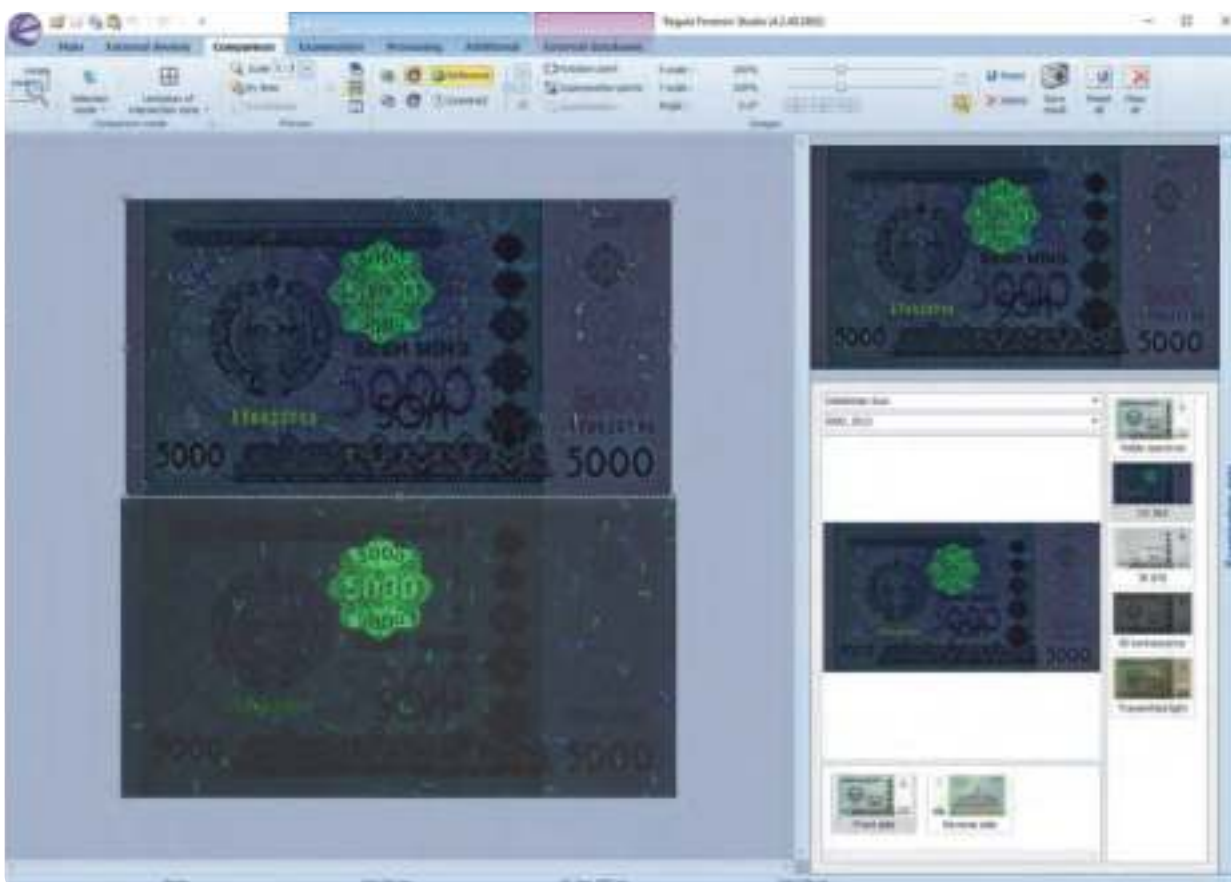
Regula Forensic Studio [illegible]

Main External devices Comparison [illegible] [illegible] Additional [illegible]

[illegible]

5000 5000

5000 5000

5000

5000 5000

Uzbekistan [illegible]

5000, 2013

5000

Visible spectrum

UV 365

IR 870

IR luminescence

Transmitted light

Front side

Reverse side